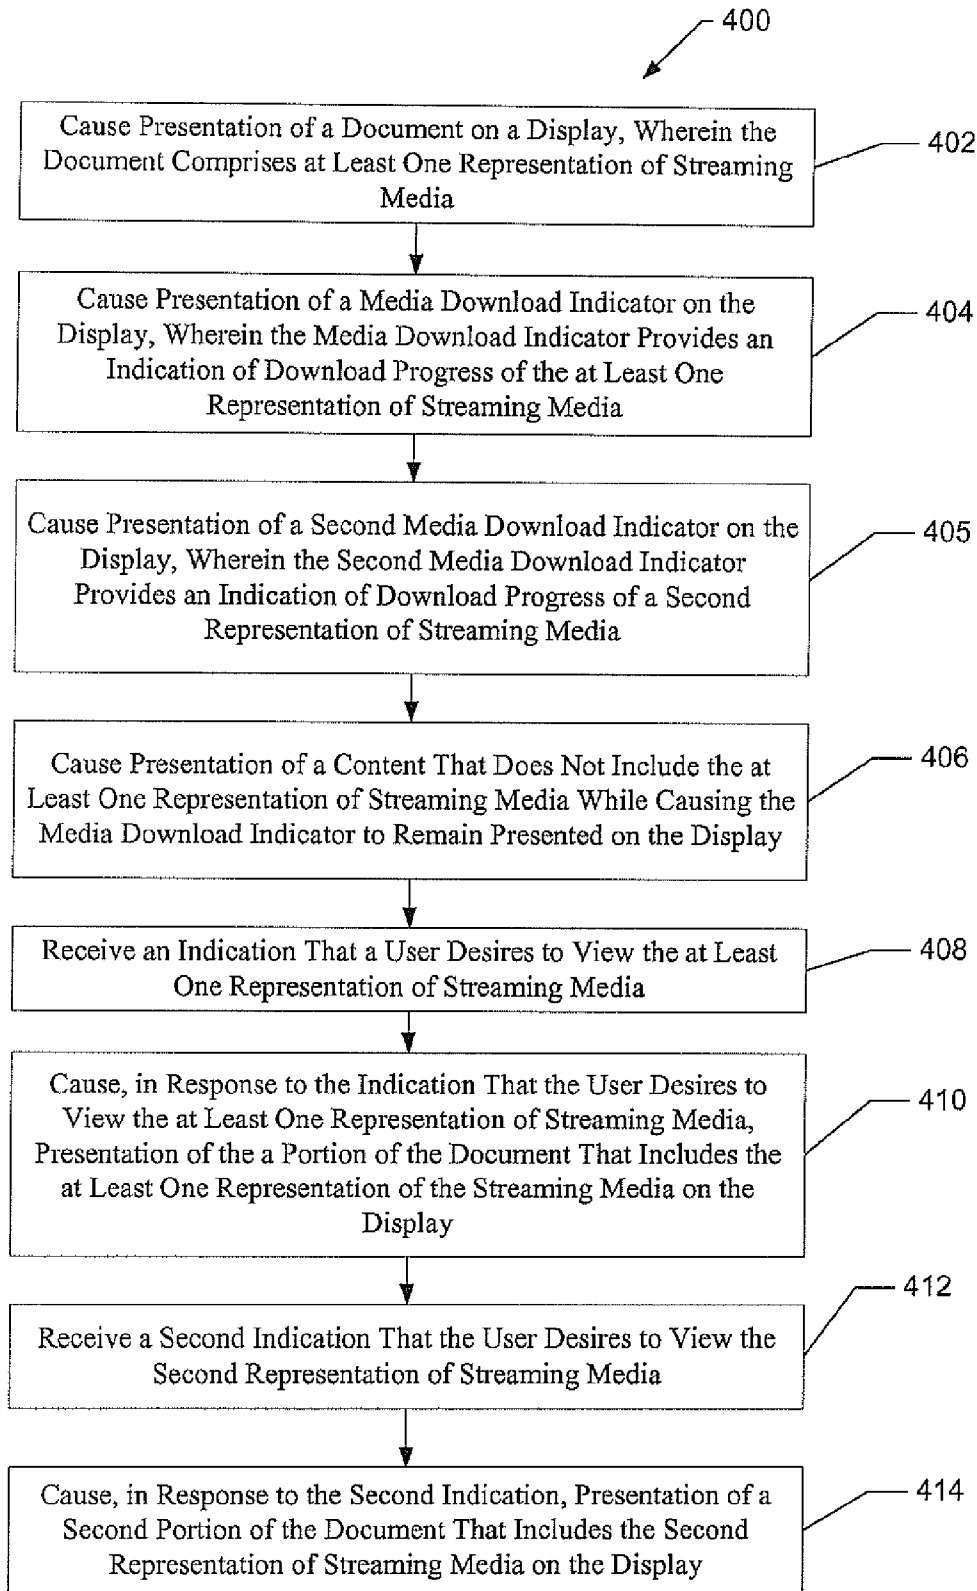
400

Cause Presentation of a Document on a Display, Wherein the Document Comprises at Least One Representation of Streaming Media

402

Cause Presentation of a Media Download Indicator on the Display, Wherein the Media Download Indicator Provides an Indication of Download Progress of the at Least One Representation of Streaming Media

404

Cause Presentation of a Second Media Download Indicator on the Display, Wherein the Second Media Download Indicator Provides an Indication of Download Progress of a Second Representation of Streaming Media

405

Cause Presentation of a Content That Does Not Include the at Least One Representation of Streaming Media While Causing the Media Download Indicator to Remain Presented on the Display

406

Receive an Indication That a User Desires to View the at Least One Representation of Streaming Media

408

Cause, in Response to the Indication That the User Desires to View the at Least One Representation of Streaming Media, Presentation of the a Portion of the Document That Includes the at Least One Representation of the Streaming Media on the Display

410

Receive a Second Indication That the User Desires to View the Second Representation of Streaming Media

412

Cause, in Response to the Second Indication, Presentation of a Second Portion of the Document That Includes the Second Representation of Streaming Media on the Display

414